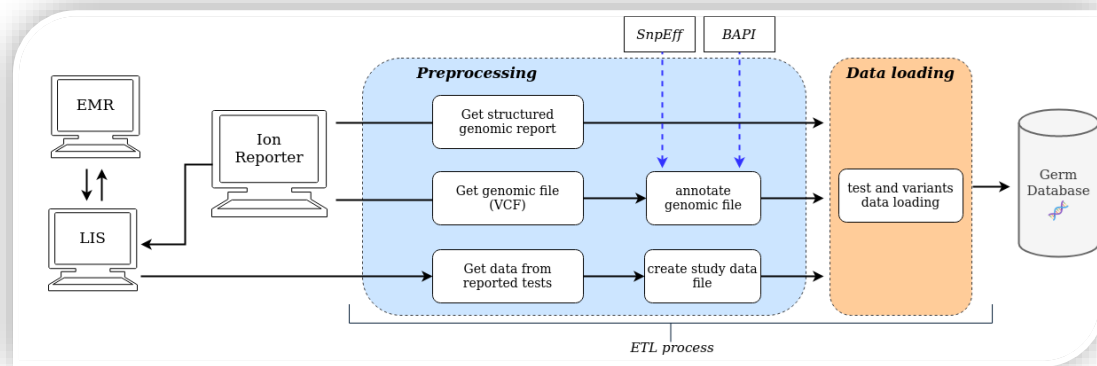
SnpEff

BAPI

Preprocessing

Data loading

EMR

Ion Reporter

LIS

Get structured genomic report

Get genomic file (VCF)

annotate genomic file

Get data from reported tests

create study data file

test and variants data loading

Germ Database

ETL process